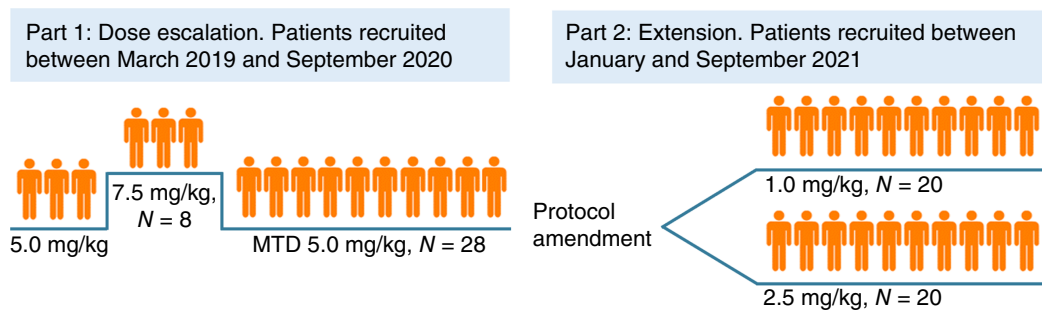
Part 1: Dose escalation. Patients recruited between March 2019 and September 2020

Part 2: Extension. Patients recruited between January and September 2021

7.5 mg/kg, $N$ = 8

5.0 mg/kg

MTD 5.0 mg/kg, $N$ = 28

Protocol amendment

1.0 mg/kg, $N$ = 20

2.5 mg/kg, $N$ = 20